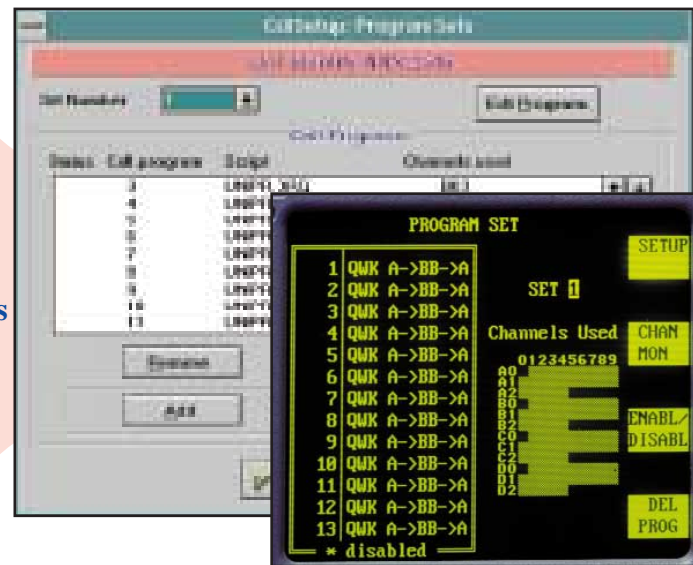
CellSetup: Program Sets

Cell Number

Edit Programs

Cell Programs

Status Cell program Script Channels used

3 LINEPT
4
5
6
7
8
9
10
11

Remove

Add

s

PROGRAM SET

1 QWK A->BB->A
2 QWK A->BB->A
3 QWK A->BB->A
4 QWK A->BB->A
5 QWK A->BB->A
6 QWK A->BB->A
7 QWK A->BB->A
8 QWK A->BB->A
9 QWK A->BB->A
10 QWK A->BB->A
11 QWK A->BB->A
12 QWK A->BB->A
13 QWK A->BB->A
* disabled

SET 1

Channels Used
0123456789
A0
A1
A2
B0
B1
B2
C0
C1
C2
D0
D1
D2

SETUP

CHAN MON

ENABL/ DISABL

DEL PROG